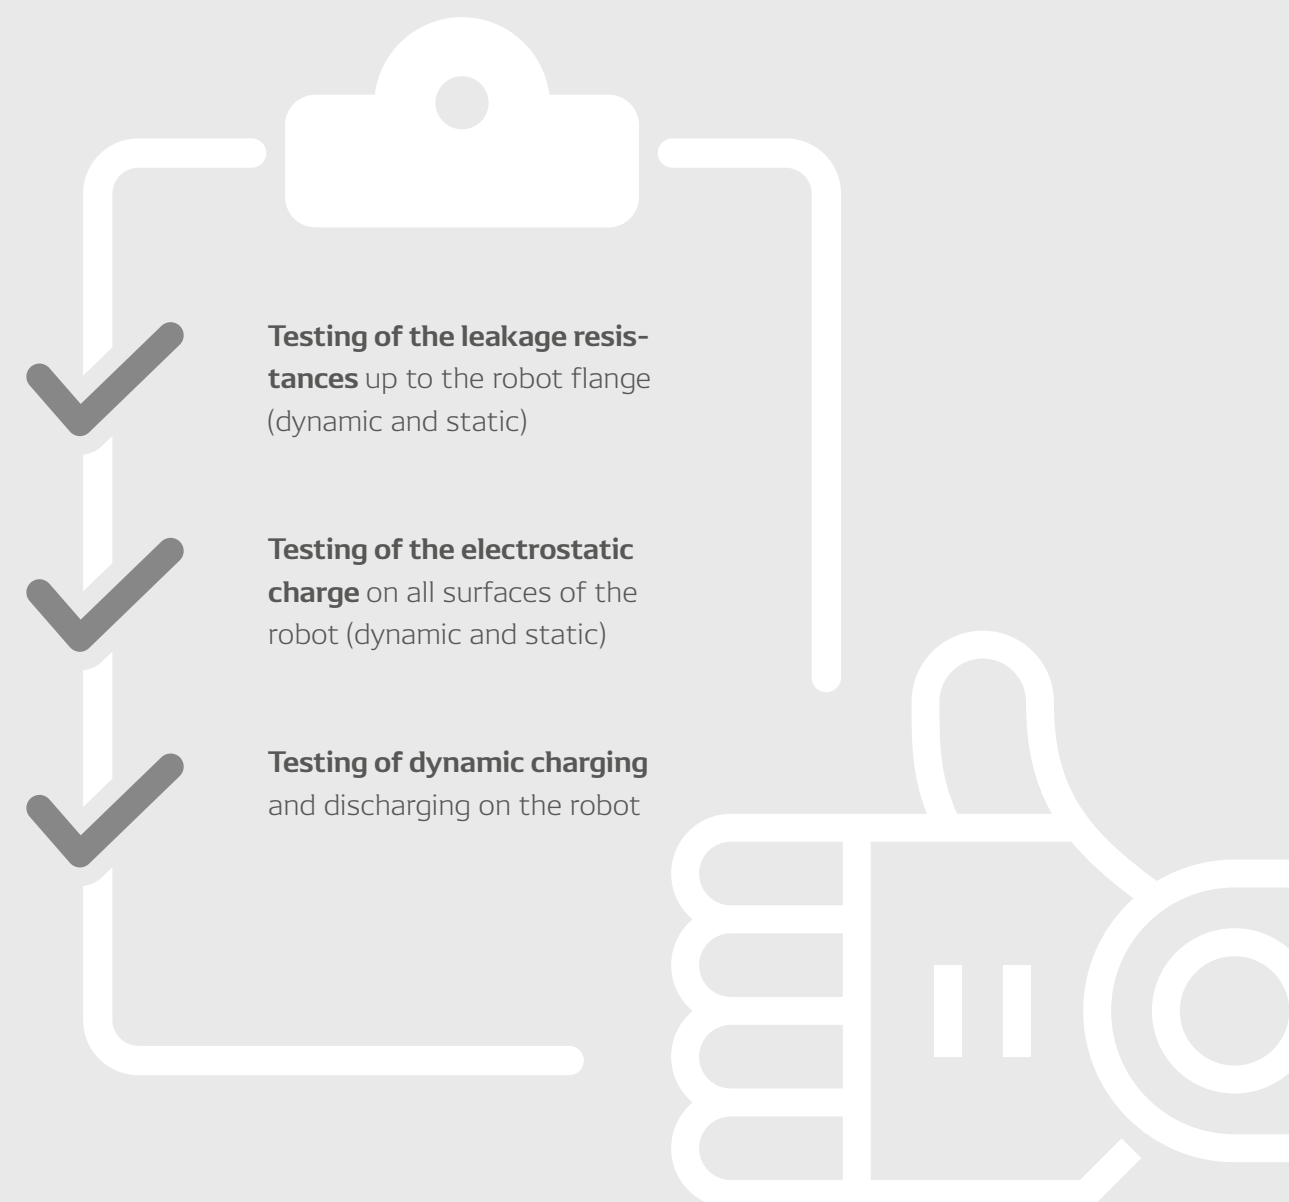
**Testing of the leakage resistances** up to the robot flange (dynamic and static)

**Testing of the electrostatic charge** on all surfaces of the robot (dynamic and static)

**Testing of dynamic charging** and discharging on the robot